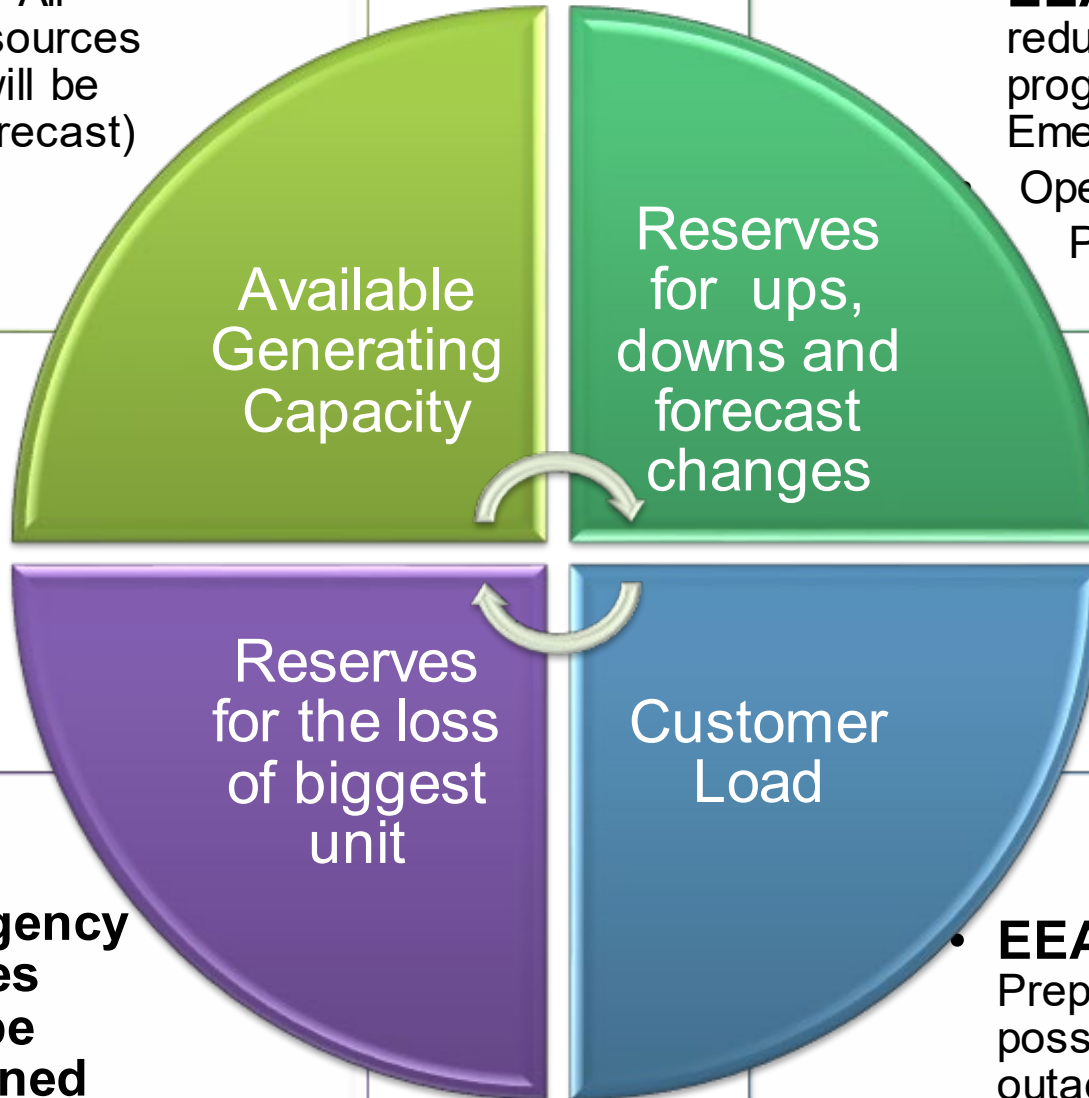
Al
sources
vill be
recast)

gency
es
be
ned

redu
prog
Eme
• Ope
F

Available Generating Capacity

Reserves for ups, downs and forecast changes

Reserves for the loss of biggest unit

Customer Load

• EEA
Prep
poss
outa